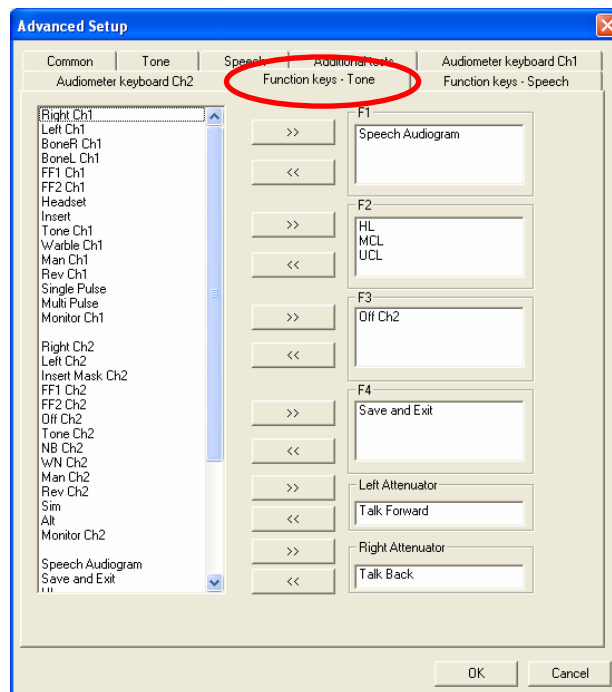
Advanced Setup

Common | Tone | Speech | Additional tests | Audiometer keyboard Ch1
Audiometer keyboard Ch2 | Function keys - Tone | Function keys - Speech

Right Ch1
Left Ch1
BoneR Ch1
BoneL Ch1
FF1 Ch1
FF2 Ch1
Headset
Insert
Tone Ch1
Warble Ch1
Man Ch1
Rev Ch1
Single Pulse
Multi Pulse
Monitor Ch1

Right Ch2
Left Ch2
Insert Mask Ch2
FF1 Ch2
FF2 Ch2
Off Ch2
Tone Ch2
NB Ch2
WN Ch2
Man Ch2
Rev Ch2
Sim
Alt
Monitor Ch2

Speech Audiogram
Save and Exit
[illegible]

>>
<<
>>
<<
>>
<<
>>
<<
>>
<<
>>
<<

F1
Speech Audiogram

F2
HL
MCL
UCL

F3
Off Ch2

F4
Save and Exit

Left Attenuator
Talk Forward

Right Attenuator
Talk Back

OK
Cancel